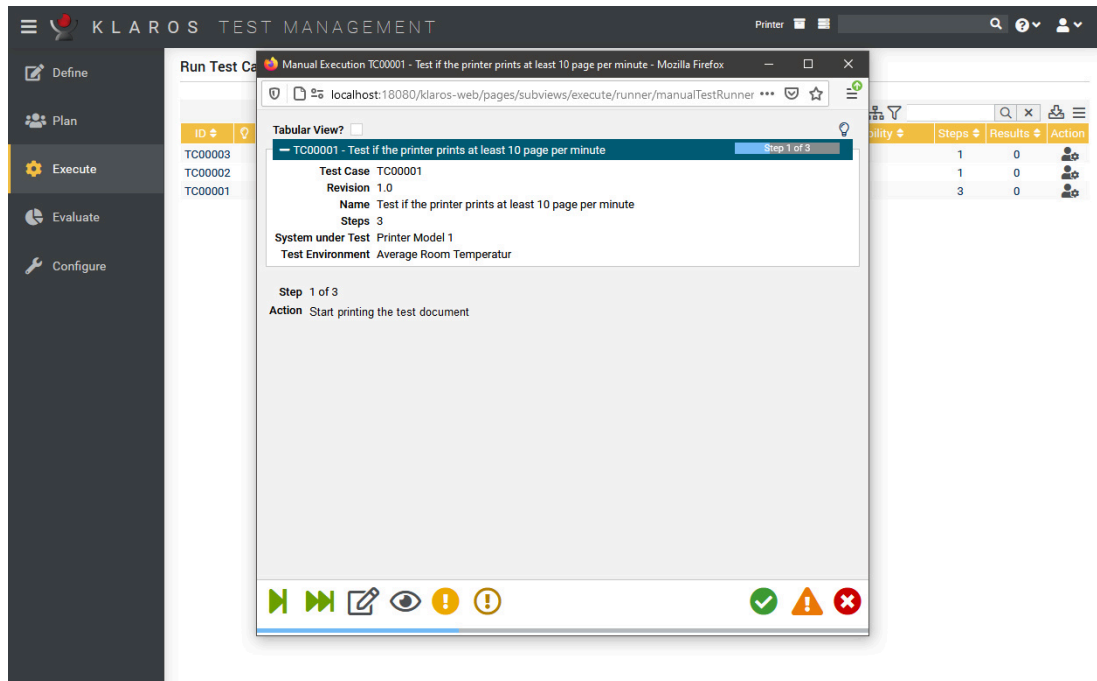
KLAROS TEST MANAGEMENT

Printer

Define

Plan

Execute

Evaluate

Configure

Run Test Ca

| ID | | ...bility | Steps | Results | Action |
|---|---|---|---|---|---|
| TC00003 | | | 1 | 0 | |
| TC00002 | | | 1 | 0 | |
| TC00001 | | | 3 | 0 | |

Manual Execution TC00001 - Test if the printer prints at least 10 page per minute - Mozilla Firefox

localhost:18080/klaros-web/pages/subviews/execute/runner/manualTestRunner •••

Tabular View?

— TC00001 - Test if the printer prints at least 10 page per minute

Step 1 of 3

Test Case TC00001
Revision 1.0
Name Test if the printer prints at least 10 page per minute
Steps 3
System under Test Printer Model 1
Test Environment Average Room Temperatur

Step 1 of 3
Action Start printing the test document